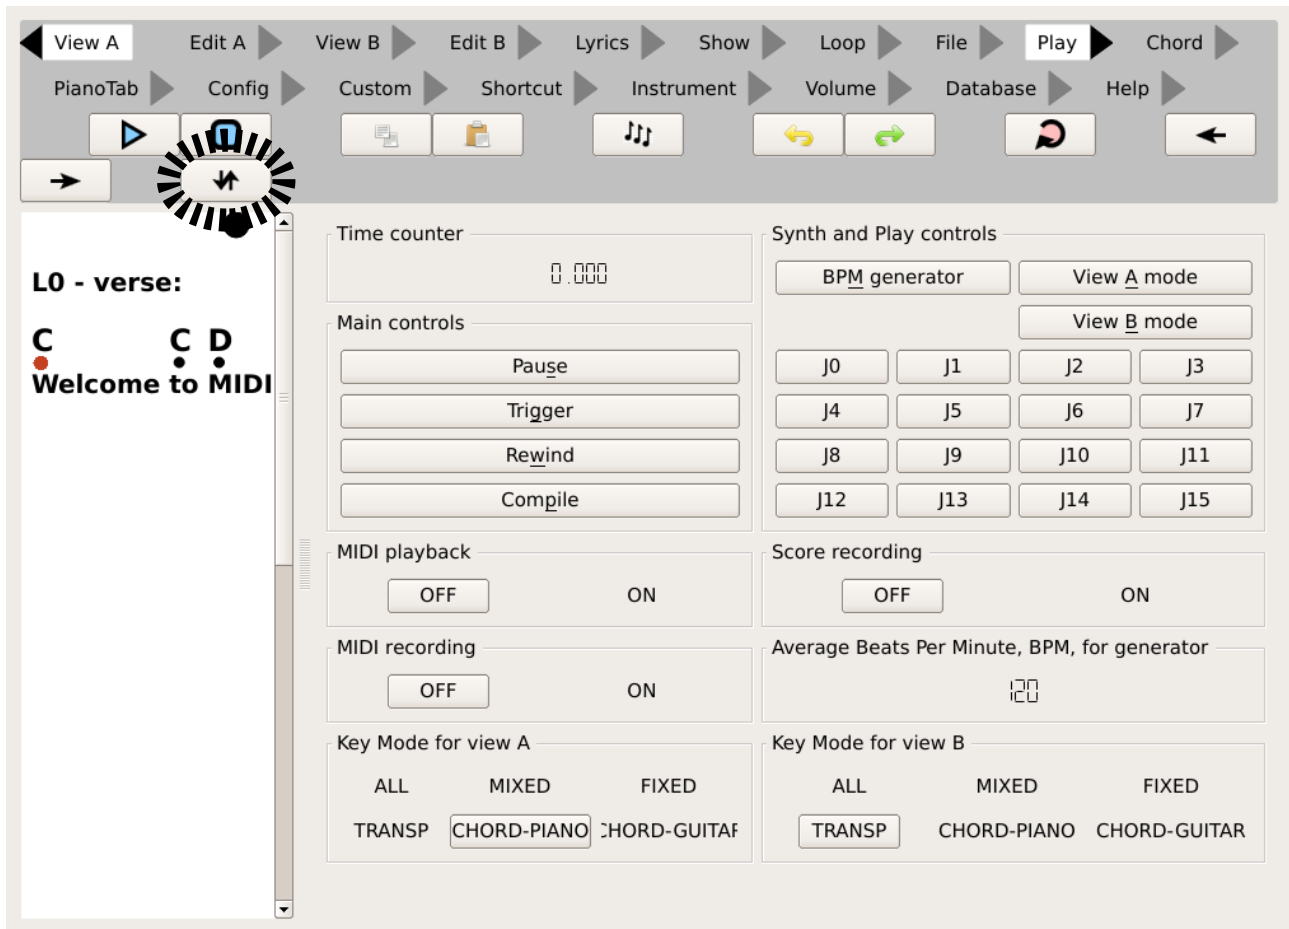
View A Edit A View B Edit B Lyrics Show Loop File Play Chord
PianoTab Config Custom Shortcut Instrument Volume Database Help

L0 - verse:

C C D
Welcome to MIDI

Time counter
0.000

Main controls
Pause
Trigger
Rewind
Compile

Synth and Play controls
BPM generator
View A mode
View B mode

| J0 | J1 | J2 | J3 |
|---|---|---|---|
| J4 | J5 | J6 | J7 |
| J8 | J9 | J10 | J11 |
| J12 | J13 | J14 | J15 |

MIDI playback
OFF ON

Score recording
OFF ON

MIDI recording
OFF ON

Average Beats Per Minute, BPM, for generator
120

Key Mode for view A
ALL MIXED FIXED
TRANSP CHORD-PIANO CHORD-GUITAR

Key Mode for view B
ALL MIXED FIXED
TRANSP CHORD-PIANO CHORD-GUITAR